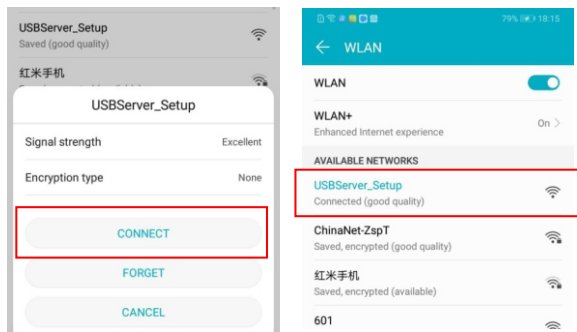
USBServer_Setup
Saved (good quality)

红米手机

USBServer_Setup

Signal strength Excellent

Encryption type None

CONNECT

FORGET

CANCEL

79% 18:15

WLAN

WLAN

WLAN+
Enhanced Internet experience
On >

AVAILABLE NETWORKS

USBServer_Setup
Connected (good quality)

ChinaNet-ZspT
Saved, encrypted (good quality)

红米手机
Saved, encrypted (available)

601